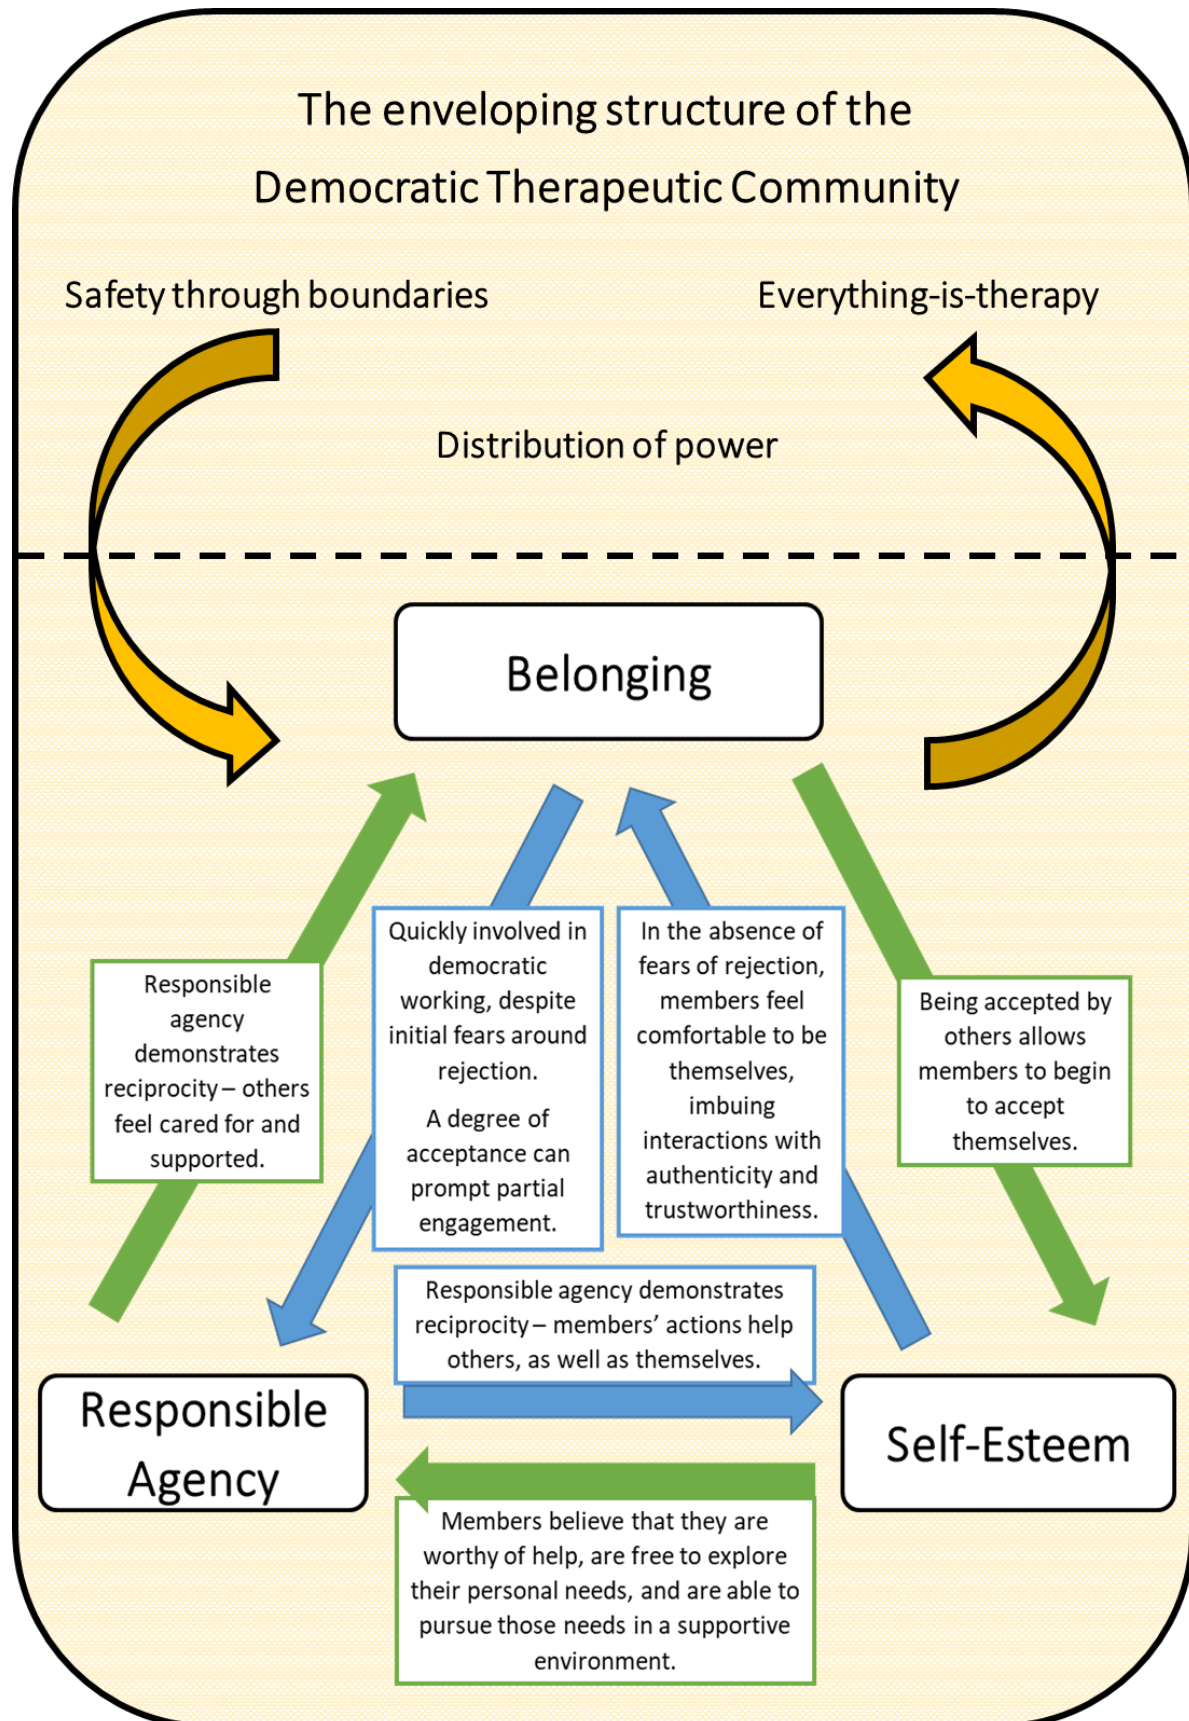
The enveloping structure of the Democratic Therapeutic Community

Safety through boundaries

Everything-is-therapy

Distribution of power

Belonging

Responsible agency demonstrates reciprocity – others feel cared for and supported.

Quickly involved in democratic working, despite initial fears around rejection.

A degree of acceptance can prompt partial engagement.

In the absence of fears of rejection, members feel comfortable to be themselves, imbuing interactions with authenticity and trustworthiness.

Being accepted by others allows members to begin to accept themselves.

Responsible agency demonstrates reciprocity – members' actions help others, as well as themselves.

Responsible Agency

Self-Esteem

Members believe that they are worthy of help, are free to explore their personal needs, and are able to pursue those needs in a supportive environment.